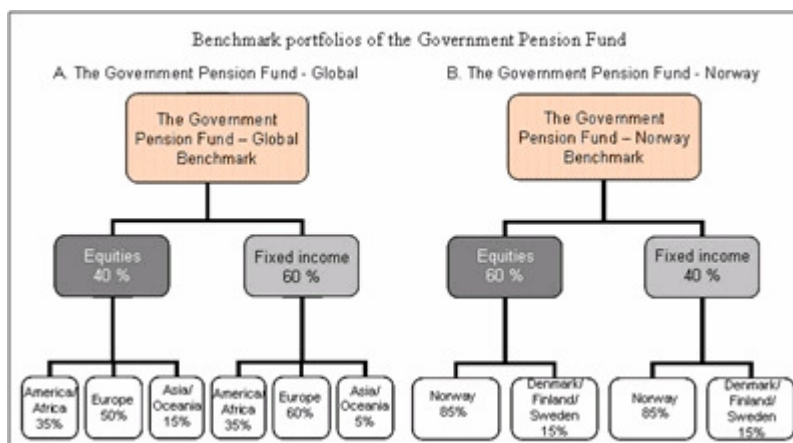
Benchmark portfolios of the Government Pension Fund

A. The Government Pension Fund - Global

The Government Pension Fund – Global Benchmark

Equities 40 %

Fixed income 60 %

America/ Africa 35%

Europe 50%

Asia/ Oceania 15%

America/ Africa 35%

Europe 60%

Asia/ Oceania 5%

B. The Government Pension Fund - Norway

The Government Pension Fund – Norway Benchmark

Equities 60 %

Fixed income 40 %

Norway 85%

Denmark/ Finland/ Sweden 15%

Norway 85%

Denmark/ Finland/ Sweden 15%